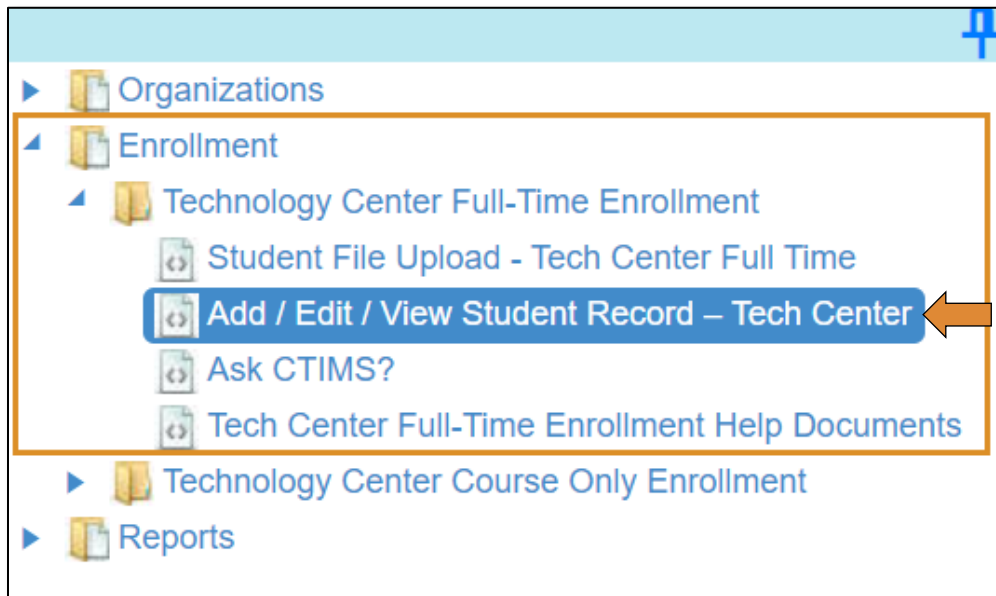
Organizations
Enrollment
Technology Center Full-Time Enrollment
Student File Upload - Tech Center Full Time
Add / Edit / View Student Record – Tech Center
Ask CTIMS?
Tech Center Full-Time Enrollment Help Documents
Technology Center Course Only Enrollment
Reports